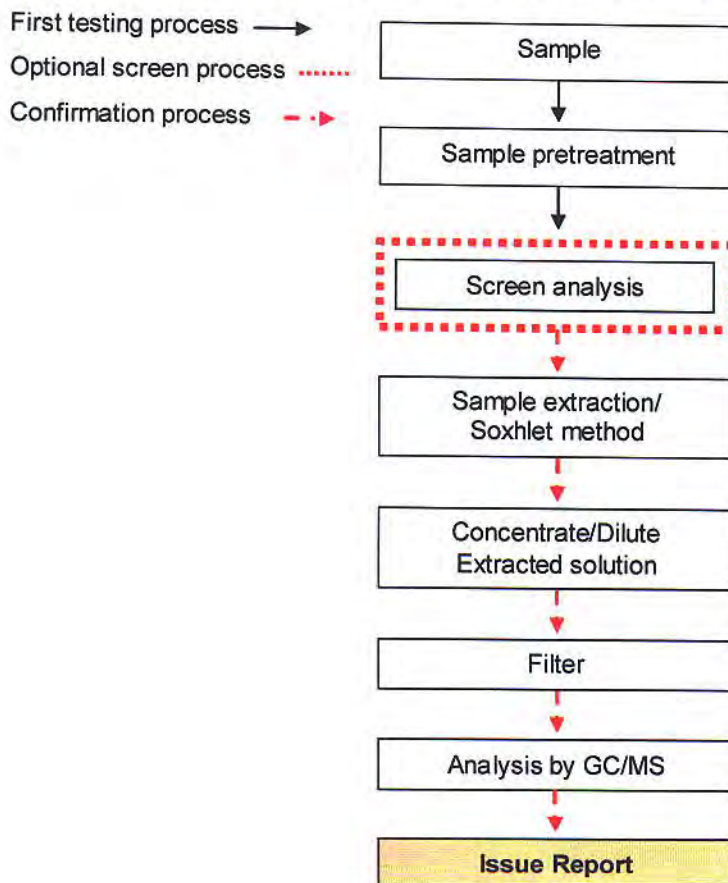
First testing process
Optional screen process
Confirmation process

Sample

Sample pretreatment

Screen analysis

Sample extraction/
Soxhlet method

Concentrate/Dilute
Extracted solution

Filter

Analysis by GC/MS

Issue Report